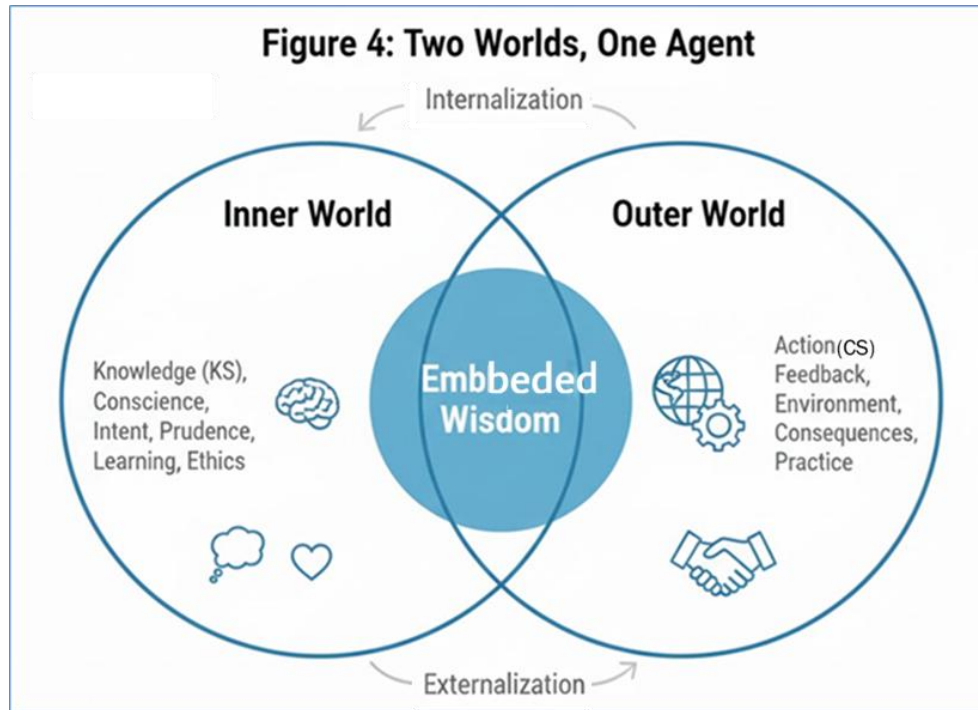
Figure 4: Two Worlds, One Agent

Internalization

Inner World

Outer World

Knowledge (KS), Conscience, Intent, Prudence, Learning, Ethics

Embbeded Wisdom

Action(CS) Feedback, Environment, Consequences, Practice

Externalization